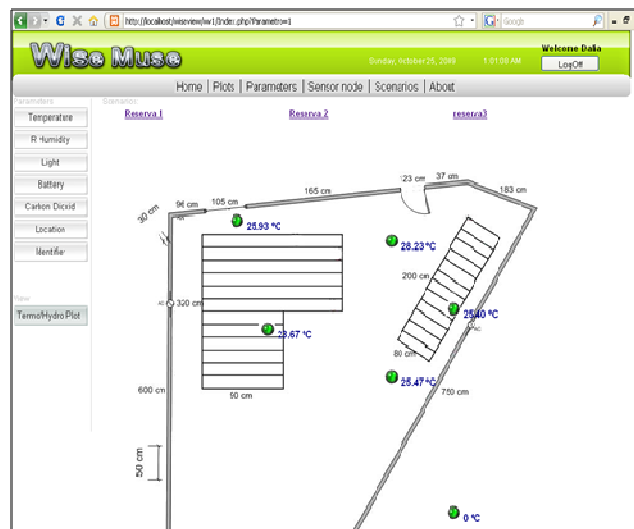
http://localhost/wiseview/wv1/index.php?parametro=1

Google

Wise Muse

Sunday, October 25, 2009 1:01:00 AM

Welcome Dalia

LogOff

Home | Plots | Parameters | Sensor node | Scenarios | About

Parameters

Temperature

R Humidity

Light

Battery

Carbon Dioxid

Location

Identifier

New

Thermo/Hydro Plot

Scenarios

Reserva 1

Reserva 2

reserva3

30 cm

94 cm

105 cm

165 cm

123 cm

37 cm

183 cm

25.93 ºC

26.23 ºC

200 cm

320 cm

25.00 ºC

25.67 ºC

80 cm

25.47 ºC

600 cm

750 cm

50 cm

50 cm

0 ºC